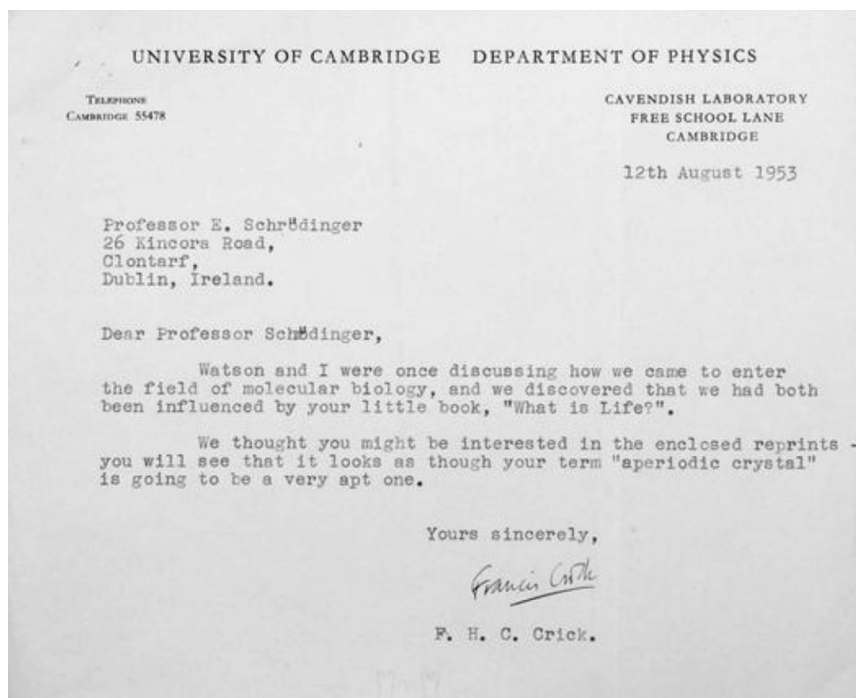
UNIVERSITY OF CAMBRIDGE DEPARTMENT OF PHYSICS

TELEPHONE
CAMBRIDGE 55478

CAVENDISH LABORATORY
FREE SCHOOL LANE
CAMBRIDGE

12th August 1953

Professor E. Schrödinger
26 Kincora Road,
Clontarf,
Dublin, Ireland.

Dear Professor Schödinger,

Watson and I were once discussing how we came to enter the field of molecular biology, and we discovered that we had both been influenced by your little book, "What is Life?".

We thought you might be interested in the enclosed reprints - you will see that it looks as though your term "aperiodic crystal" is going to be a very apt one.

Yours sincerely,

Francis Crick

F. H. C. Crick.